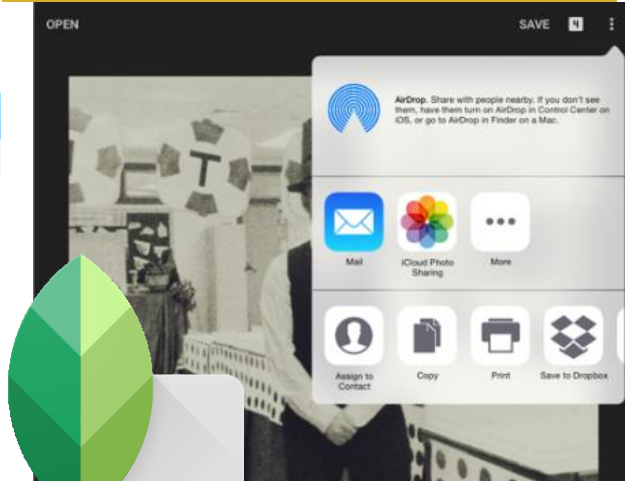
OPEN

SAVE

AirDrop. Share with people nearby. If you don't see them, have them turn on AirDrop in Control Center on iOS, or go to AirDrop in Finder on a Mac.

Mail

iCloud Photo Sharing

More

Assign to Contact

Copy

Print

Save to Dropbox

T